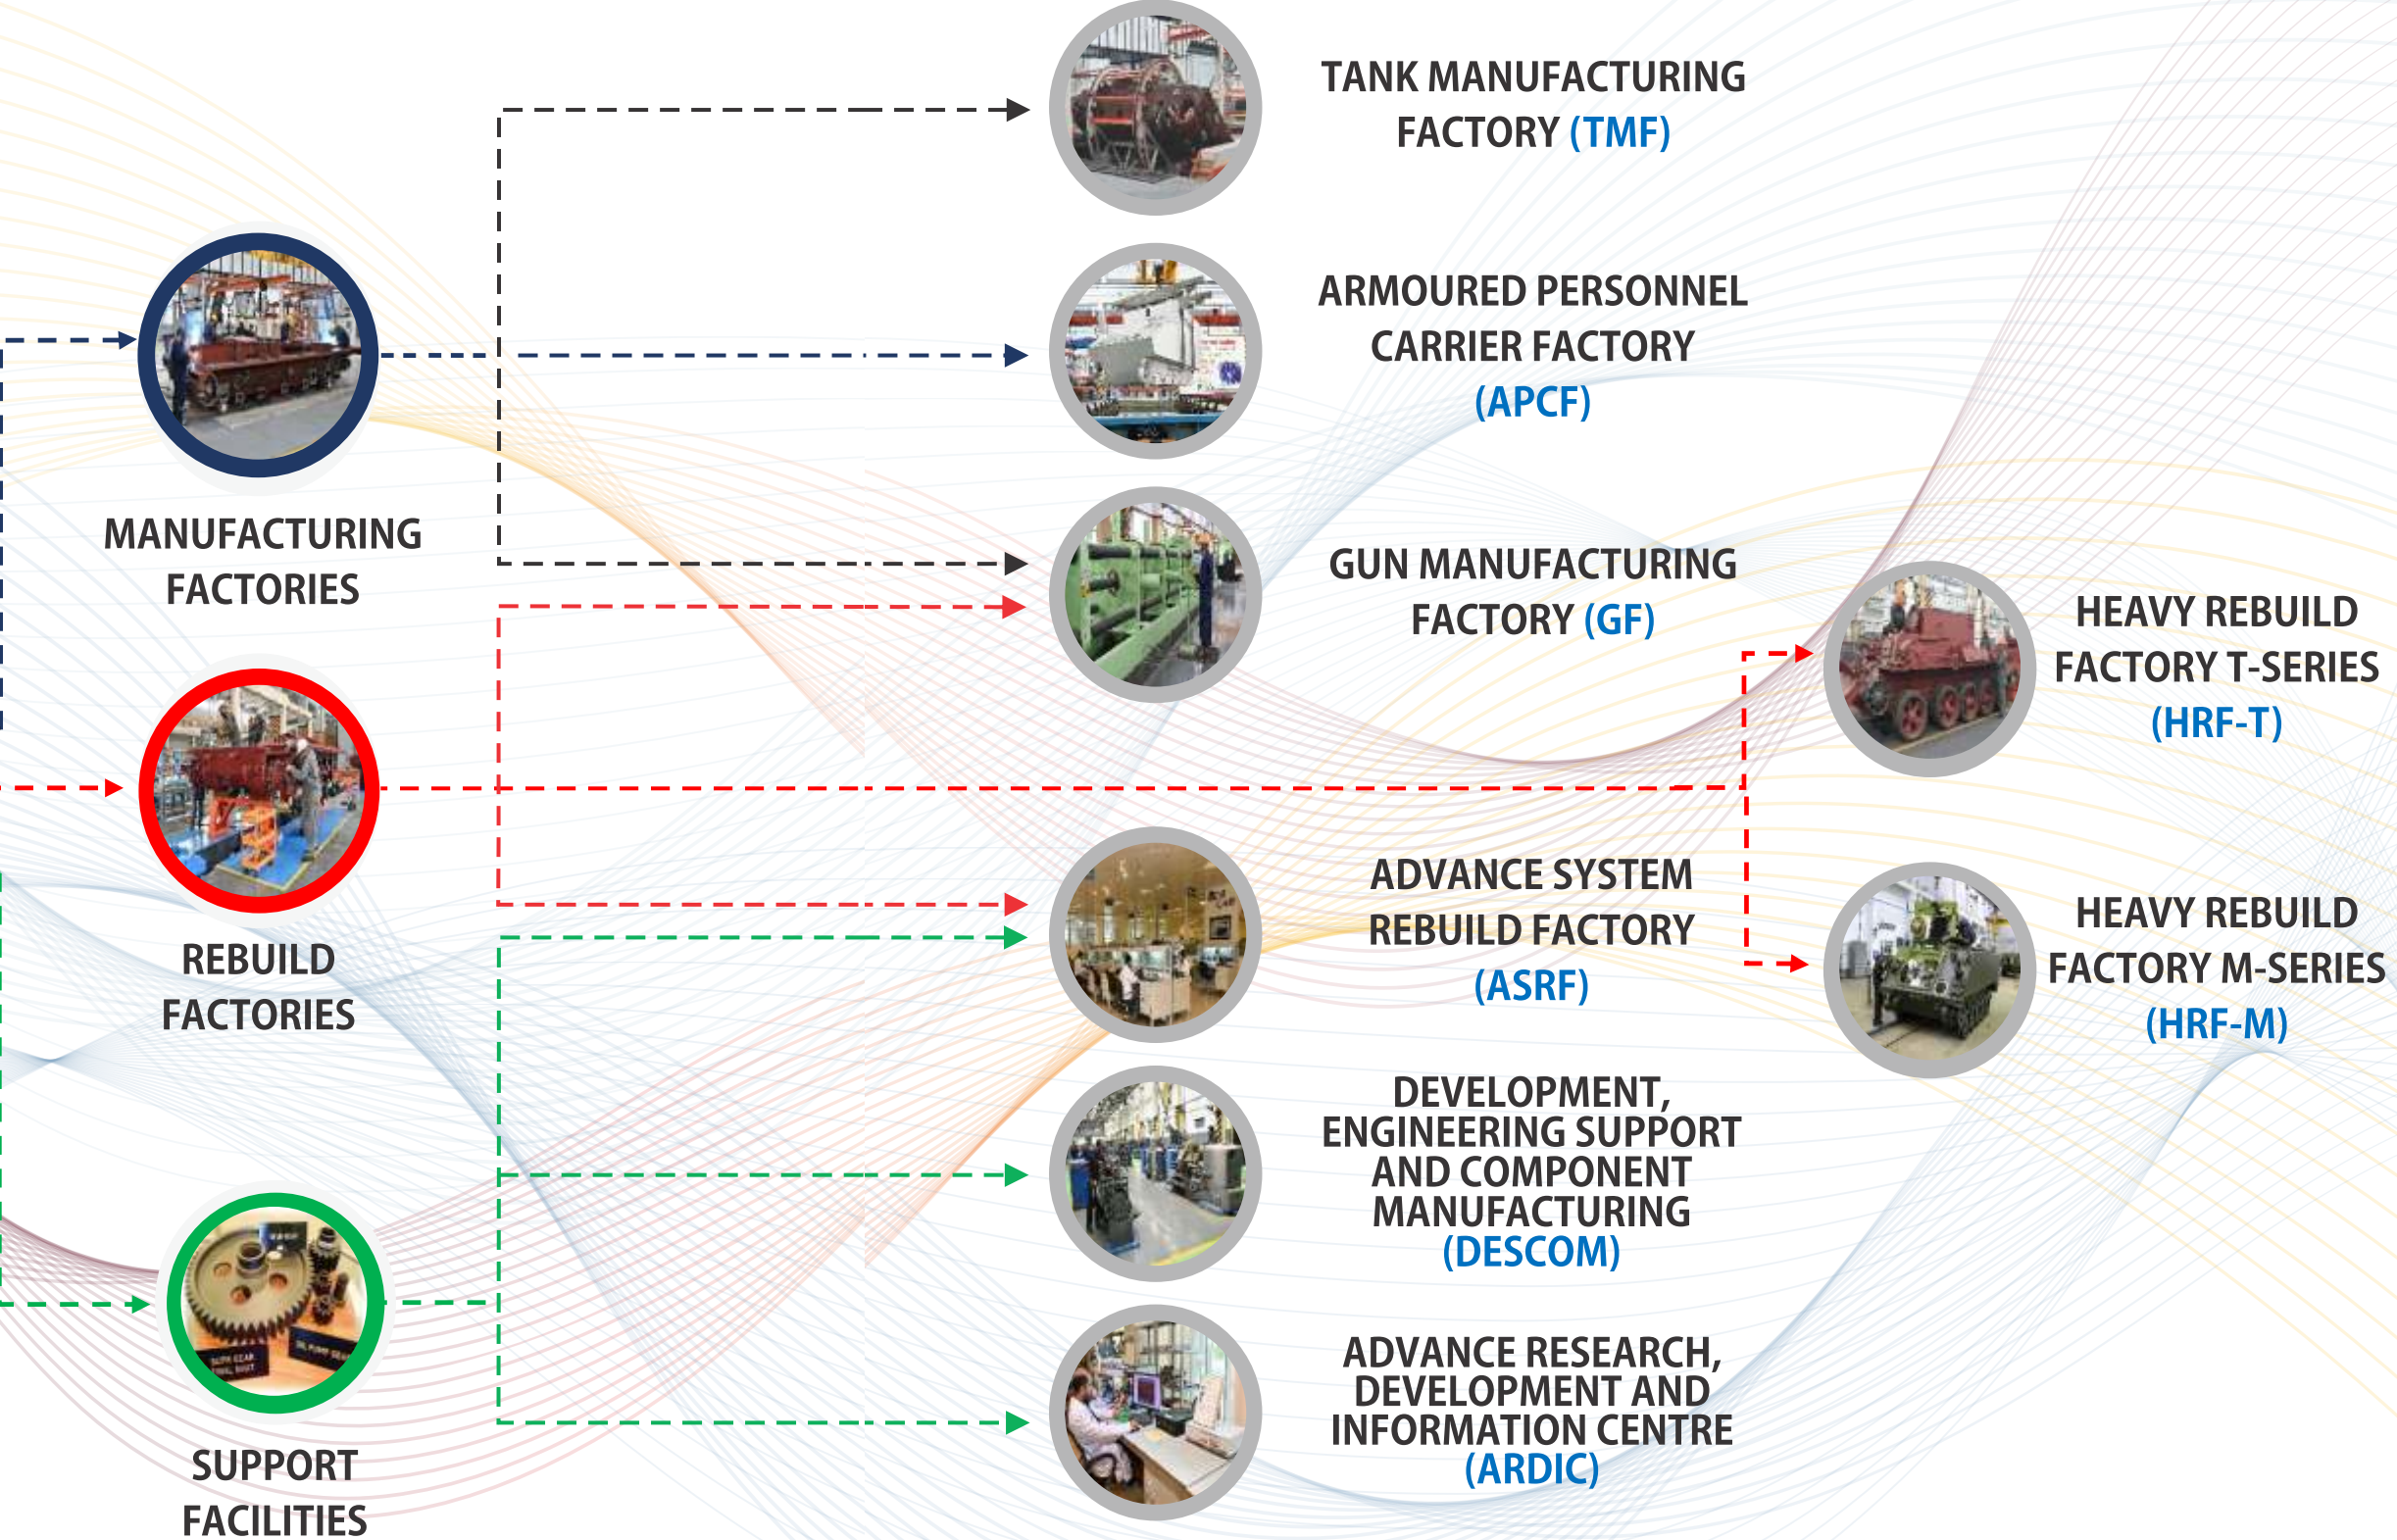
TANK MANUFACTURING FACTORY (TMF)

ARMOURED PERSONNEL CARRIER FACTORY (APCF)

MANUFACTURING FACTORIES

GUN MANUFACTURING FACTORY (GF)

HEAVY REBUILD FACTORY T-SERIES (HRF-T)

REBUILD FACTORIES

ADVANCE SYSTEM REBUILD FACTORY (ASRF)

HEAVY REBUILD FACTORY M-SERIES (HRF-M)

DEVELOPMENT, ENGINEERING SUPPORT AND COMPONENT MANUFACTURING (DESCOM)

SUPPORT FACILITIES

ADVANCE RESEARCH, DEVELOPMENT AND INFORMATION CENTRE (ARDIC)